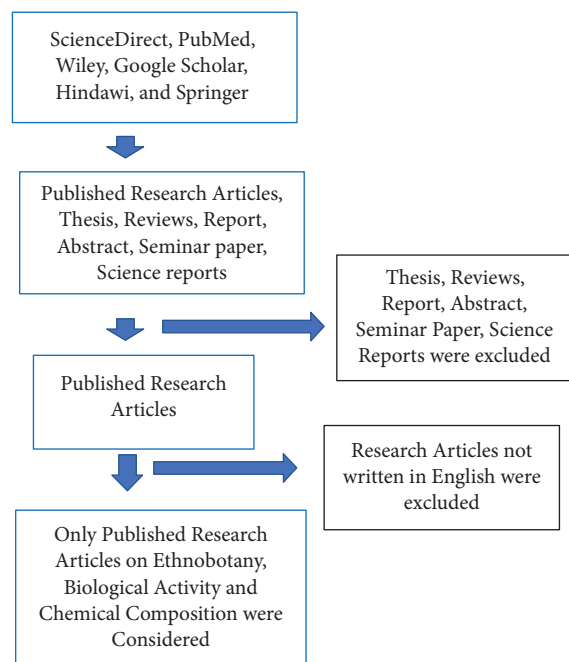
ScienceDirect, PubMed, Wiley, Google Scholar, Hindawi, and Springer

Published Research Articles, Thesis, Reviews, Report, Abstract, Seminar paper, Science reports

Thesis, Reviews, Report, Abstract, Seminar Paper, Science Reports were excluded

Published Research Articles

Research Articles not written in English were excluded

Only Published Research Articles on Ethnobotany, Biological Activity and Chemical Composition were Considered